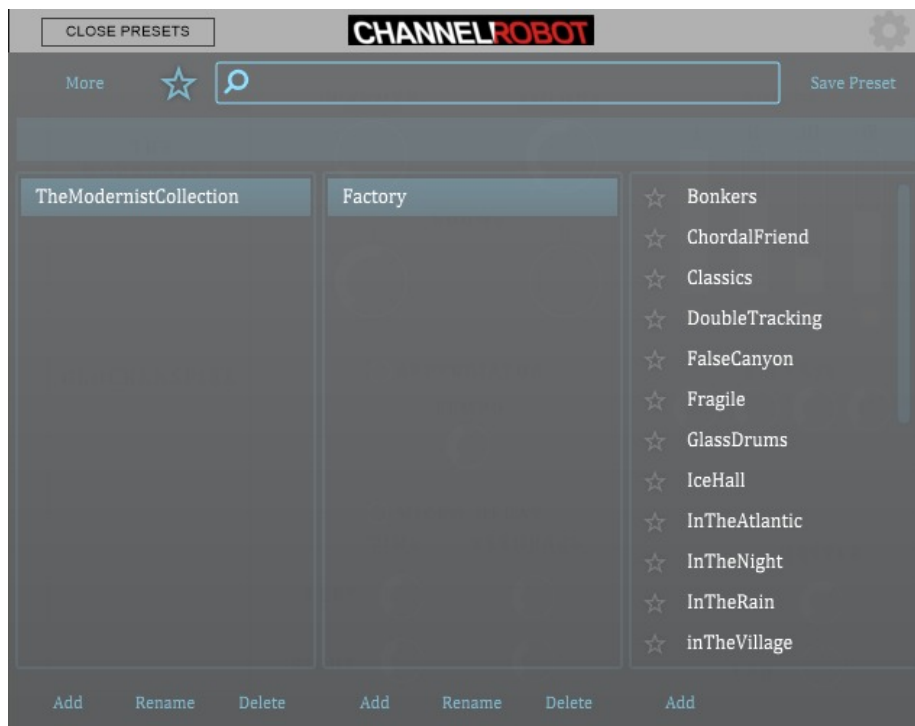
CLOSE PRESETS

CHANNELROBOT

More

Save Preset

TheModernistCollection

Factory

Bonkers
ChordalFriend
Classics
DoubleTracking
FalseCanyon
Fragile
GlassDrums
IceHall
InTheAtlantic
InTheNight
InTheRain
inTheVillage

Add Rename Delete

Add Rename Delete

Add